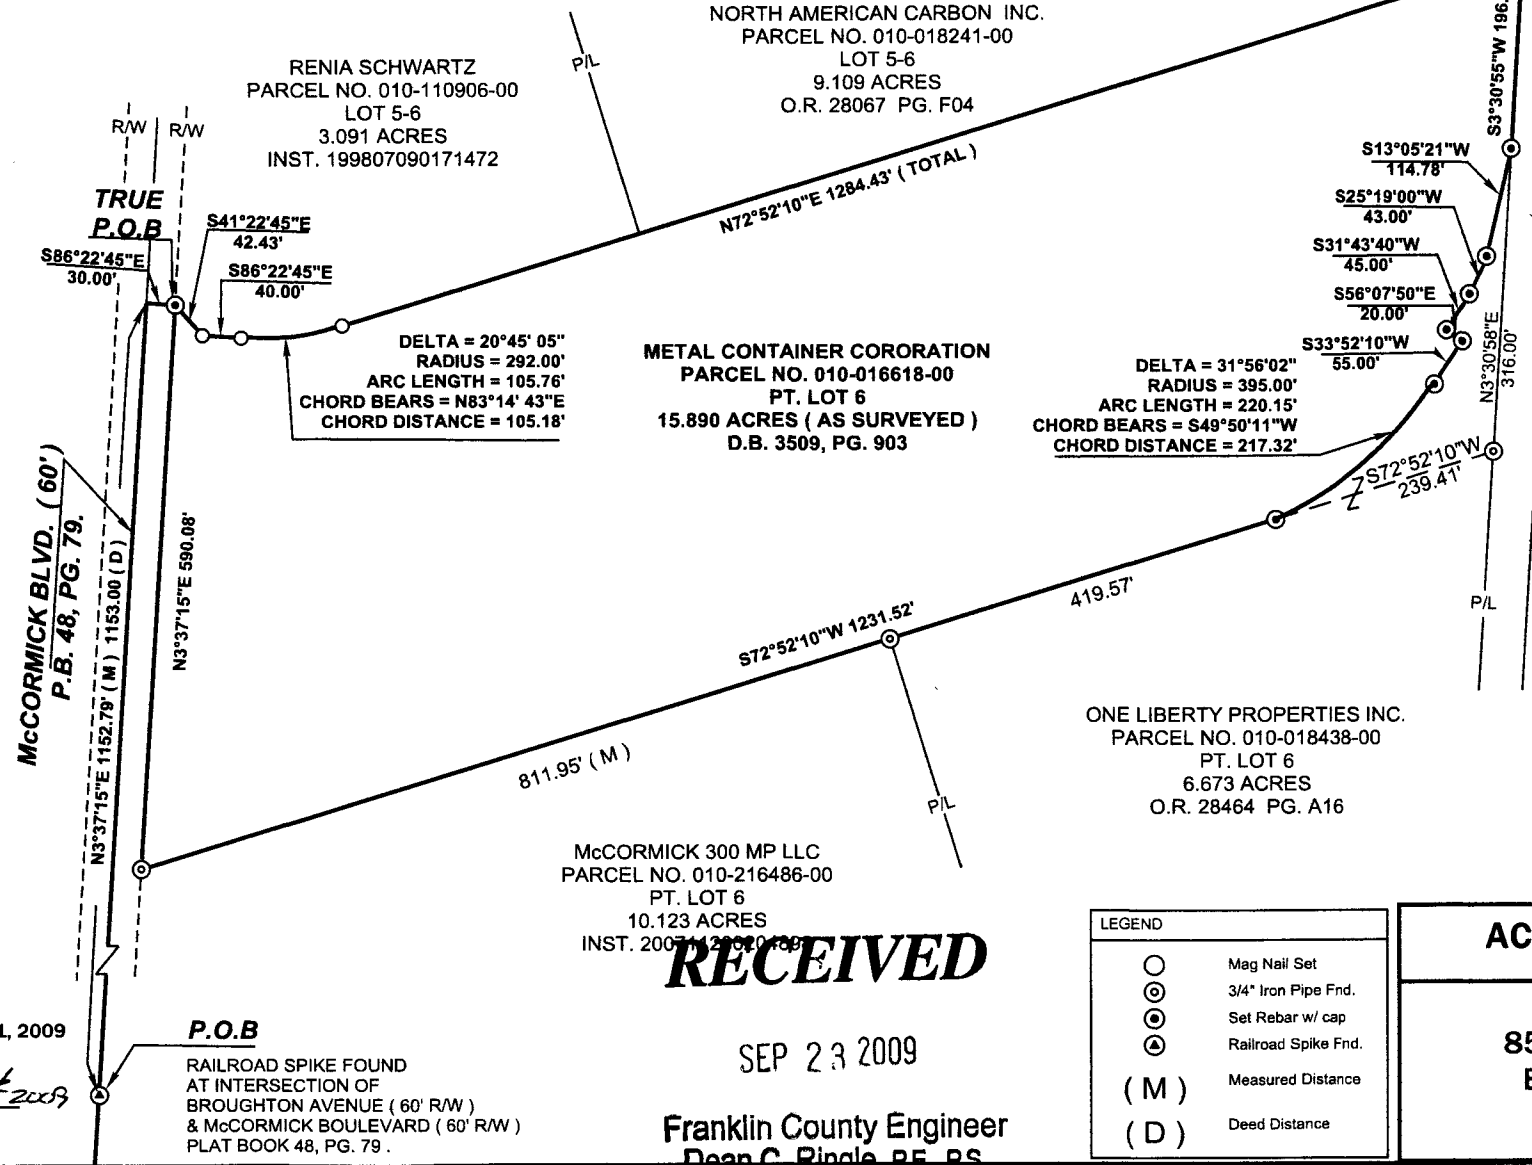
NORTH AMERICAN CARBON INC.
PARCEL NO. 010-018241-00
LOT 5-6
9.109 ACRES
O.R. 28067 PG. F04

RENIA SCHWARTZ
PARCEL NO. 010-110906-00
LOT 5-6
3.091 ACRES
INST. 199807090171472

P/L

R/W R/W

S3°30'55"W 196.

TRUE P.O.B

S86°22'45"E 30.00'

S41°22'45"E 42.43'

S86°22'45"E 40.00'

N72°52'10"E 1284.43' ( TOTAL )

S13°05'21"W 114.78'

S25°19'00"W 43.00'

S31°43'40"W 45.00'

S56°07'50"E 20.00'

S33°52'10"W 55.00'

N3°30'58"E 316.00'

DELTA = 20°45' 05"
RADIUS = 292.00'
ARC LENGTH = 105.76'
CHORD BEARS = N83°14' 43"E
CHORD DISTANCE = 105.18'

METAL CONTAINER CORORATION
PARCEL NO. 010-016618-00
PT. LOT 6
15.890 ACRES ( AS SURVEYED )
D.B. 3509, PG. 903

DELTA = 31°56'02"
RADIUS = 395.00'
ARC LENGTH = 220.15'
CHORD BEARS = S49°50'11"W
CHORD DISTANCE = 217.32'

S72°52'10"W 239.41'

McCORMICK BLVD. ( 60' )
P.B. 48, PG. 79.

N3°37'15"E 1152.79' ( M ) 1153.00 ( D )

N3°37'15"E 590.08'

S72°52'10"W 1231.52'

419.57'

P/L

811.95' ( M )

P/L

ONE LIBERTY PROPERTIES INC.
PARCEL NO. 010-018438-00
PT. LOT 6
6.673 ACRES
O.R. 28464 PG. A16

McCORMICK 300 MP LLC
PARCEL NO. 010-216486-00
PT. LOT 6
10.123 ACRES
INST. 200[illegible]

RECEIVED

SEP 23 2009

Franklin County Engineer
Dean C. Ringle, PE, PS

LEGEND
Mag Nail Set
3/4" Iron Pipe Fnd.
Set Rebar w/ cap
Railroad Spike Fnd.
( M ) Measured Distance
( D ) Deed Distance

AC

85
E

L, 2009

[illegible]2009

P.O.B
RAILROAD SPIKE FOUND
AT INTERSECTION OF
BROUGHTON AVENUE ( 60' R/W )
& McCORMICK BOULEVARD ( 60' R/W )
PLAT BOOK 48, PG. 79 .